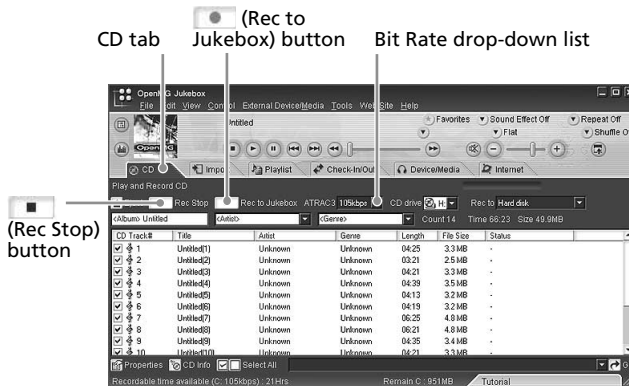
(Rec to Jukebox) button

CD tab

Bit Rate drop-down list

(Rec Stop) button

OpenMG Jukebox
File Edit View Control External Device/Media Tools Web Site Help

Untitled

Favorites
Sound Effect Off
Flat
Repeat Off
Shuffle O

CD
Import
Playlist
Check-In/Out
Device/Media
Internet

Play and Record CD

Rec Stop
Rec to Jukebox
ATRAC3 105kbps
CD drive H:
Rec to Hard disk

<Album> Untitled
<Artist>
<Genre>
Count 14
Time 66:23
Size 49.9MB

| CD Track# | Title | Artist | Genre | Length | File Size | Status |
|---|---|---|---|---|---|---|
| 1 | Untitled[1] | Unknown | Unknown | 04:25 | 3.3 MB | - |
| 2 | Untitled[2] | Unknown | Unknown | 03:21 | 2.5 MB | - |
| 3 | Untitled[3] | Unknown | Unknown | 04:21 | 3.3 MB | - |
| 4 | Untitled[4] | Unknown | Unknown | 04:39 | 3.5 MB | - |
| 5 | Untitled[5] | Unknown | Unknown | 04:13 | 3.2 MB | - |
| 6 | Untitled[6] | Unknown | Unknown | 04:19 | 3.2 MB | - |
| 7 | Untitled[7] | Unknown | Unknown | 06:25 | 4.8 MB | - |
| 8 | Untitled[8] | Unknown | Unknown | 06:21 | 4.8 MB | - |
| 9 | Untitled[9] | Unknown | Unknown | 04:35 | 3.4 MB | - |
| 10 | Untitled[10] | Unknown | Unknown | 04:21 | 3.3 MB | - |

Properties
CD Info
Select All

Recordable time available (C: 105kbps) : 21Hrs
Remain C : 951MB
Tutorial